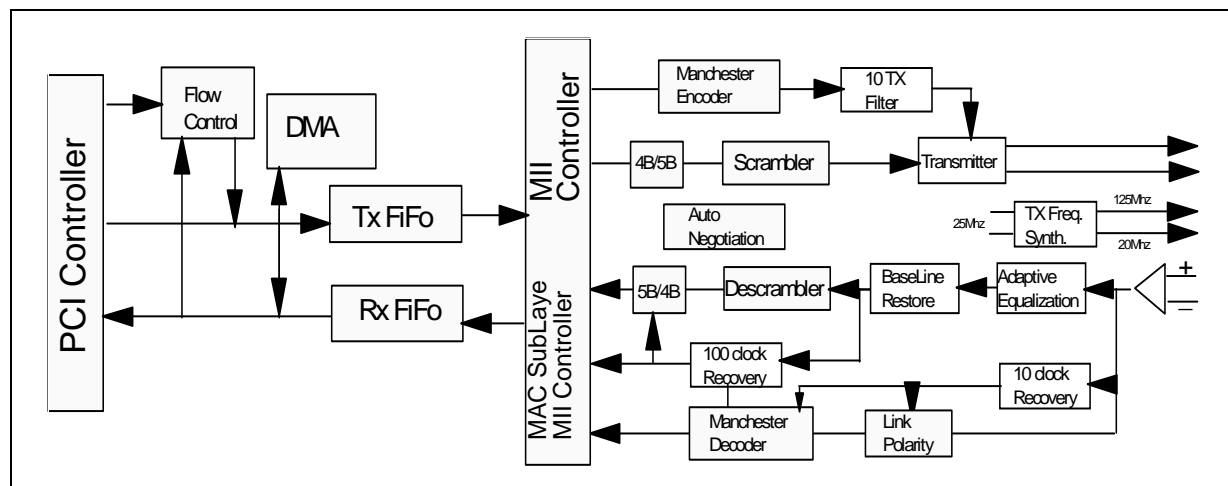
PCI Controller

Flow Control

DMA

Tx FiFo

Rx FiFo

MII Controller

MAC SubLaye MII Controller

Manchester Encoder

10 TX Filter

4B/5B

Scrambler

Transmitter

Auto Negotiation

25Mhz

TX Freq. Synth.

125Mhz

20Mhz

5B/4B

Descrambler

BaseLine Restore

Adaptive Equalization

+

100 clock Recovery

10 clock Recovery

Manchester Decoder

Link Polarity